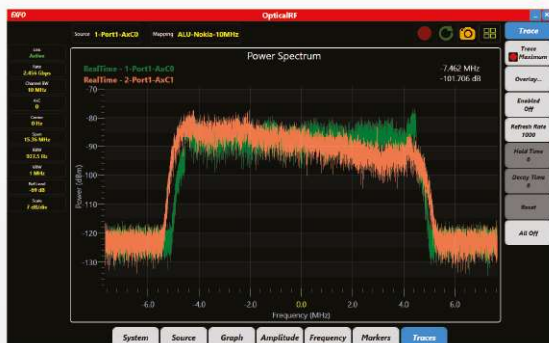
EIFO
OpticalRF
Source 1-Port1-AxC0 Mapping ALU-Nokia-10MHz
Trace
Trace Maximum
Overlay...
Enabled Off
Refresh Rate 1000
Hold Time 0
Decay Time 0
Reset
All Off
Link Active
Rate 2.456 Gbps
Channel BW 10 MHz
AxC 0
Center 0 Hz
Span 15.36 MHz
RBW 833.5 Hz
VBW 1 MHz
Ref Level -69 dB
Scale 7 dB/div
Power Spectrum
RealTime - 1-Port1-AxC0
RealTime - 2-Port1-AxC1
-7.462 MHz
-101.706 dB
-70
-80
-90
-100
-110
-120
-130
Power (dBm)
-6.0
-4.0
-2.0
0.0
2.0
4.0
6.0
Frequency (MHz)
System
Source
Graph
Amplitude
Frequency
Markers
Traces